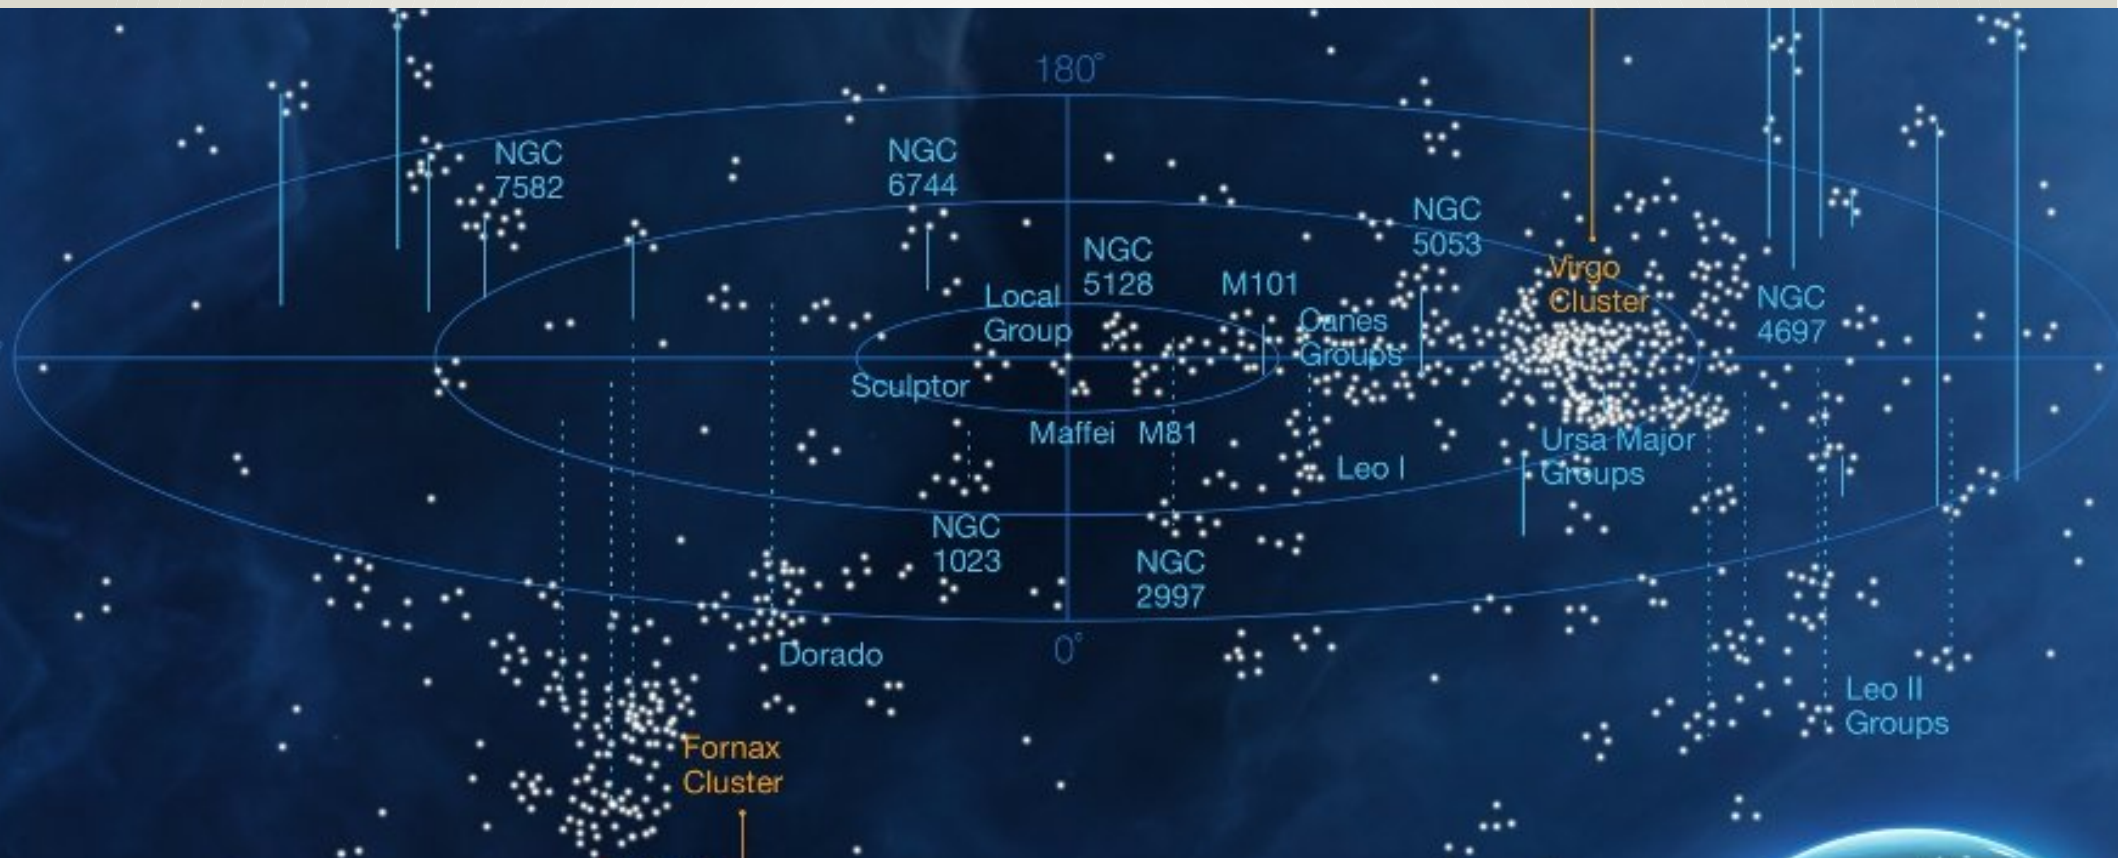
180°

NGC 7582

NGC 6744

NGC 5128

NGC 5053

Virgo Cluster

NGC 4697

Local Group

M101

Canes Groups

Sculptor

Maffei

M81

Leo I

Ursa Major Groups

NGC 1023

NGC 2997

Dorado

0°

Leo II Groups

Fornax Cluster